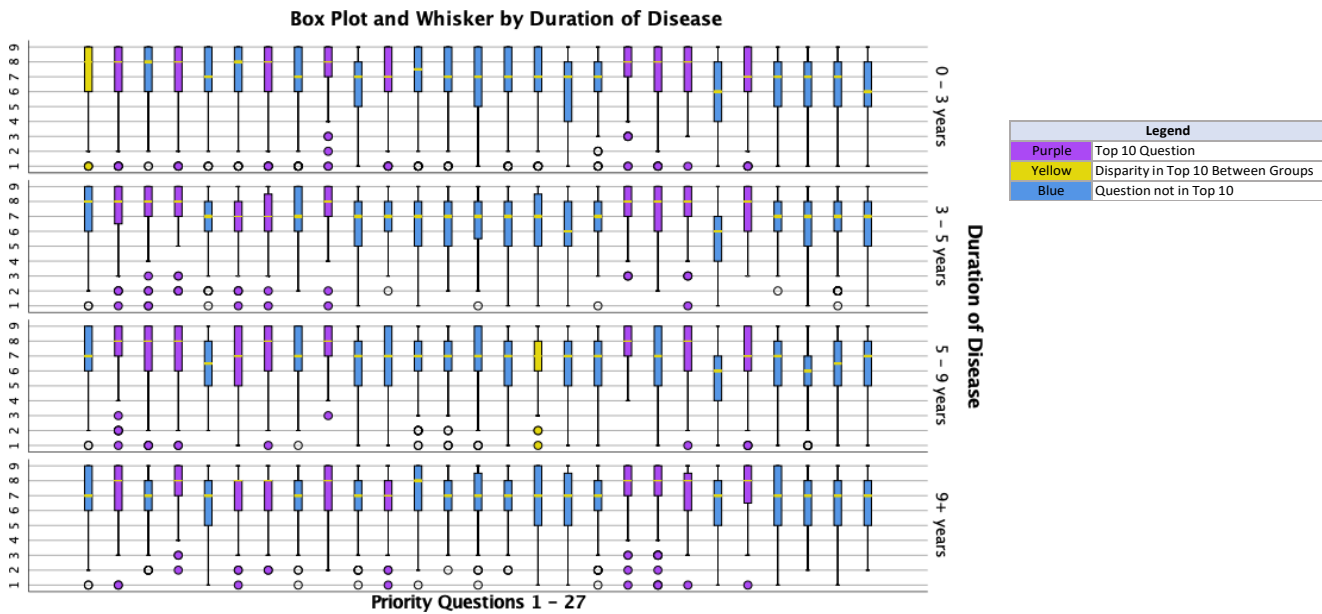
Box Plot and Whisker by Duration of Disease

9 8 7 6 5 4 3 2 1

0 – 3 years

9 8 7 6 5 4 3 2 1

3 – 5 years

9 8 7 6 5 4 3 2 1

5 – 9 years

9 8 7 6 5 4 3 2 1

9+ years

Duration of Disease

Priority Questions 1 – 27

| Legend | |
|---|---|
| Purple | Top 10 Question |
| Yellow | Disparity in Top 10 Between Groups |
| Blue | Question not in Top 10 |